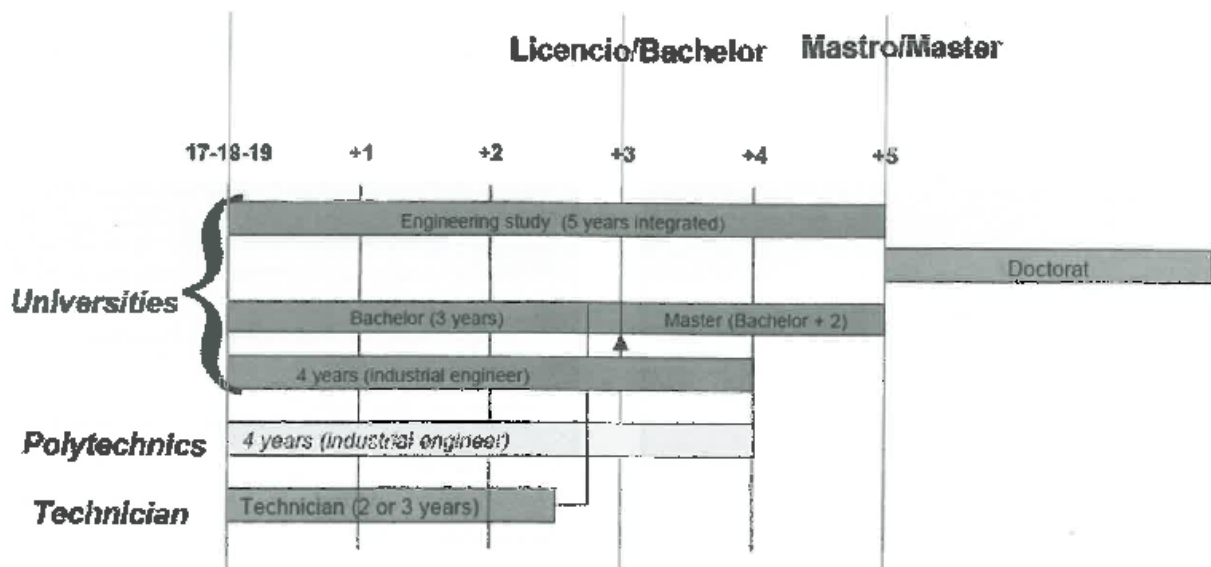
Licencio/Bachelor Mastro/Master

17-18-19 +1 +2 +3 +4 +5

Engineering study (5 years integrated)

Doctorat

Universities

Bachelor (3 years)

Master (Bachelor + 2)

4 years (industrial engineer)

Polytechnics

4 years (industrial engineer)

Technician

Technician (2 or 3 years)